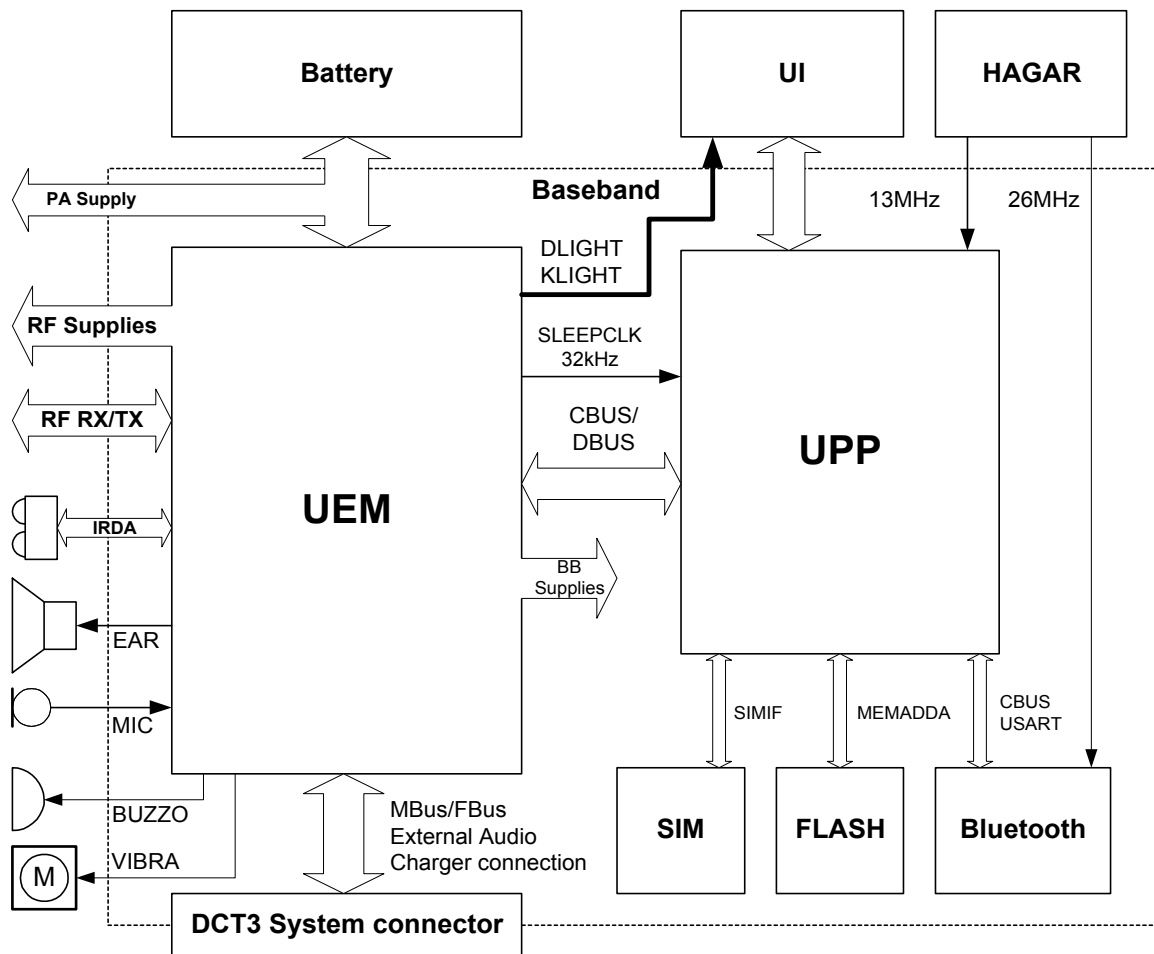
Battery

UI

HAGAR

PA Supply

Baseband

13MHz

26MHz

DLIGHT
KLIGHT

RF Supplies

SLEEPCLK
32kHz

RF RX/TX

CBUS/
DBUS

UPP

UEM

IRDA

BB
Supplies

EAR

MIC

SIMIF

MEMADDA

CBUS
USART

BUZZO

VIBRA

M

MBus/FBus
External Audio
Charger connection

SIM

FLASH

Bluetooth

DCT3 System connector